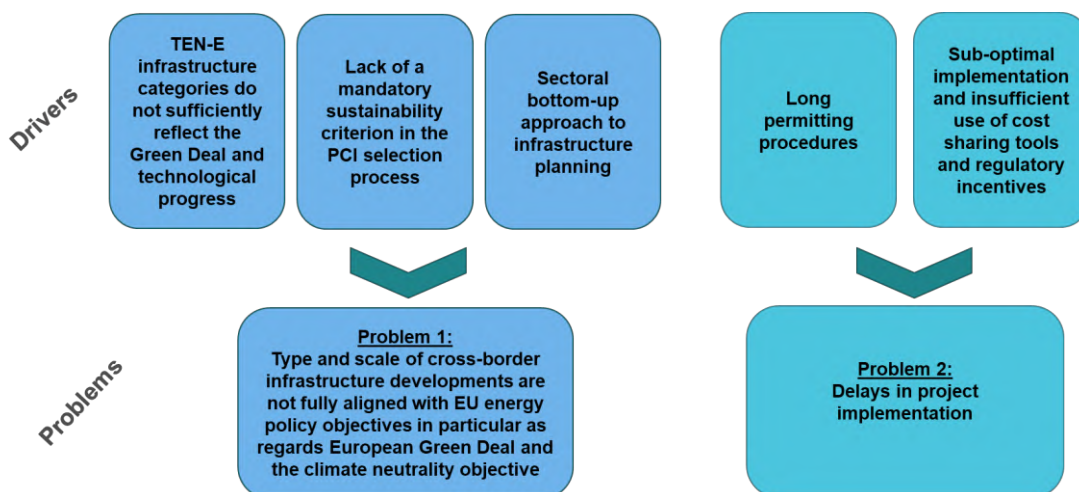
Drivers

TEN-E infrastructure categories do not sufficiently reflect the Green Deal and technological progress

Lack of a mandatory sustainability criterion in the PCI selection process

Sectoral bottom-up approach to infrastructure planning

Long permitting procedures

Sub-optimal implementation and insufficient use of cost sharing tools and regulatory incentives

Problems

Problem 1:
Type and scale of cross-border infrastructure developments are not fully aligned with EU energy policy objectives in particular as regards European Green Deal and the climate neutrality objective

Problem 2:
Delays in project implementation